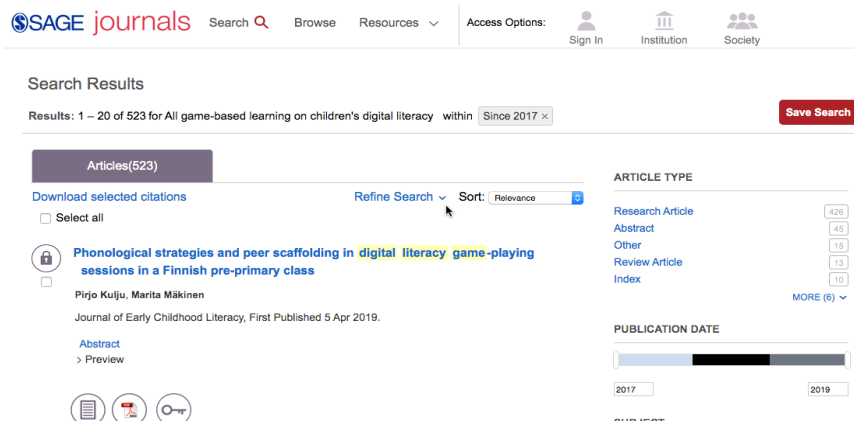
SAGE journals Search Browse Resources Access Options: Sign In Institution Society

Search Results

Results: 1 – 20 of 523 for All game-based learning on children's digital literacy within Since 2017 ×

Save Search

Articles(523)

Download selected citations

Refine Search Sort: Relevance

Select all

Phonological strategies and peer scaffolding in digital literacy game-playing sessions in a Finnish pre-primary class

Pirjo Kulju, Marita Mäkinen

Journal of Early Childhood Literacy, First Published 5 Apr 2019.

Abstract
> Preview

ARTICLE TYPE

Research Article 426
Abstract 45
Other 15
Review Article 13
Index 10

MORE (6)

PUBLICATION DATE

2017 2019

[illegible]